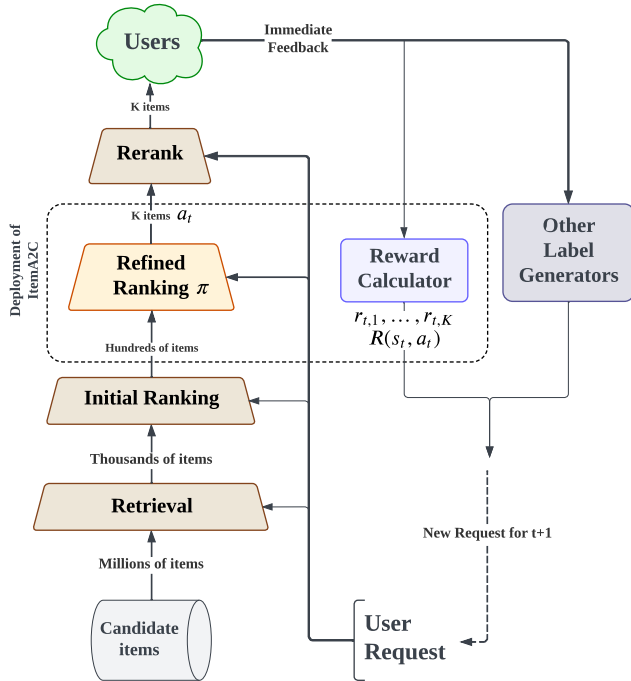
Users

Immediate Feedback

K items

Rerank

K items $a_t$

Deployment of ItemA2C

Refined Ranking $\pi$

Reward Calculator

$r_{t,1}, \ldots, r_{t,K}$
$R(s_t, a_t)$

Other Label Generators

Hundreds of items

Initial Ranking

Thousands of items

Retrieval

New Request for t+1

Millions of items

Candidate items

User Request